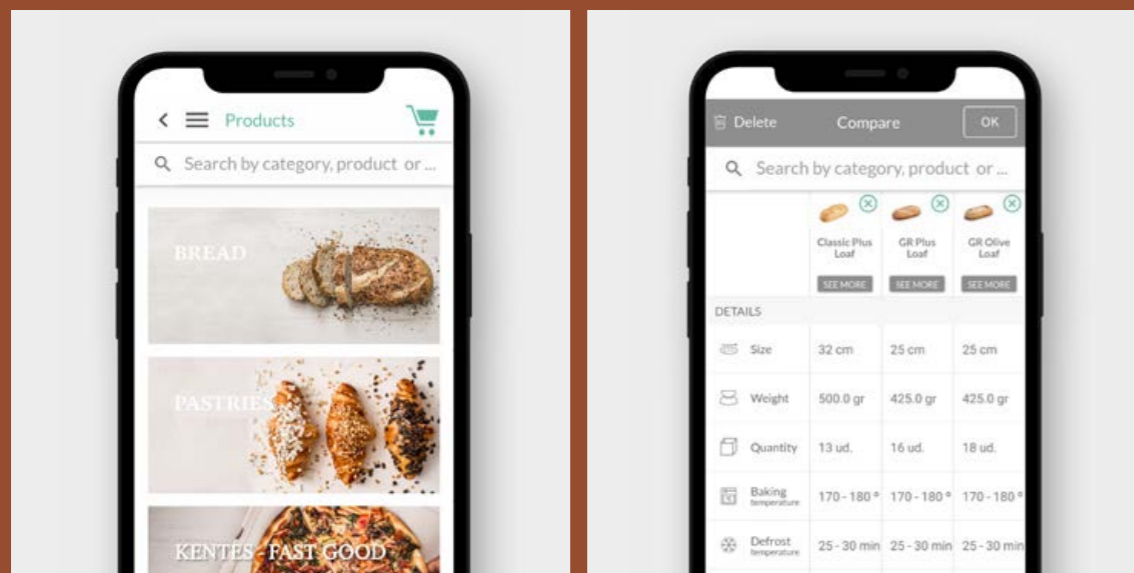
Products

Search by category, product or ...

BREAD

PASTRIES

KENTES - FAST GOOD

Delete Compare OK

Search by category, product or ...

|  | Classic Plus Loaf SEE MORE | GR Plus Loaf SEE MORE | GR Olive Loaf SEE MORE |
|---|---|---|---|
| DETAILS | | | |
| Size | 32 cm | 25 cm | 25 cm |
| Weight | 500.0 gr | 425.0 gr | 425.0 gr |
| Quantity | 13 ud. | 16 ud. | 18 ud. |
| Baking temperature | 170 - 180 º | 170 - 180 º | 170 - 180 º |
| Defrost temperature | 25 - 30 min | 25 - 30 min | 25 - 30 min |